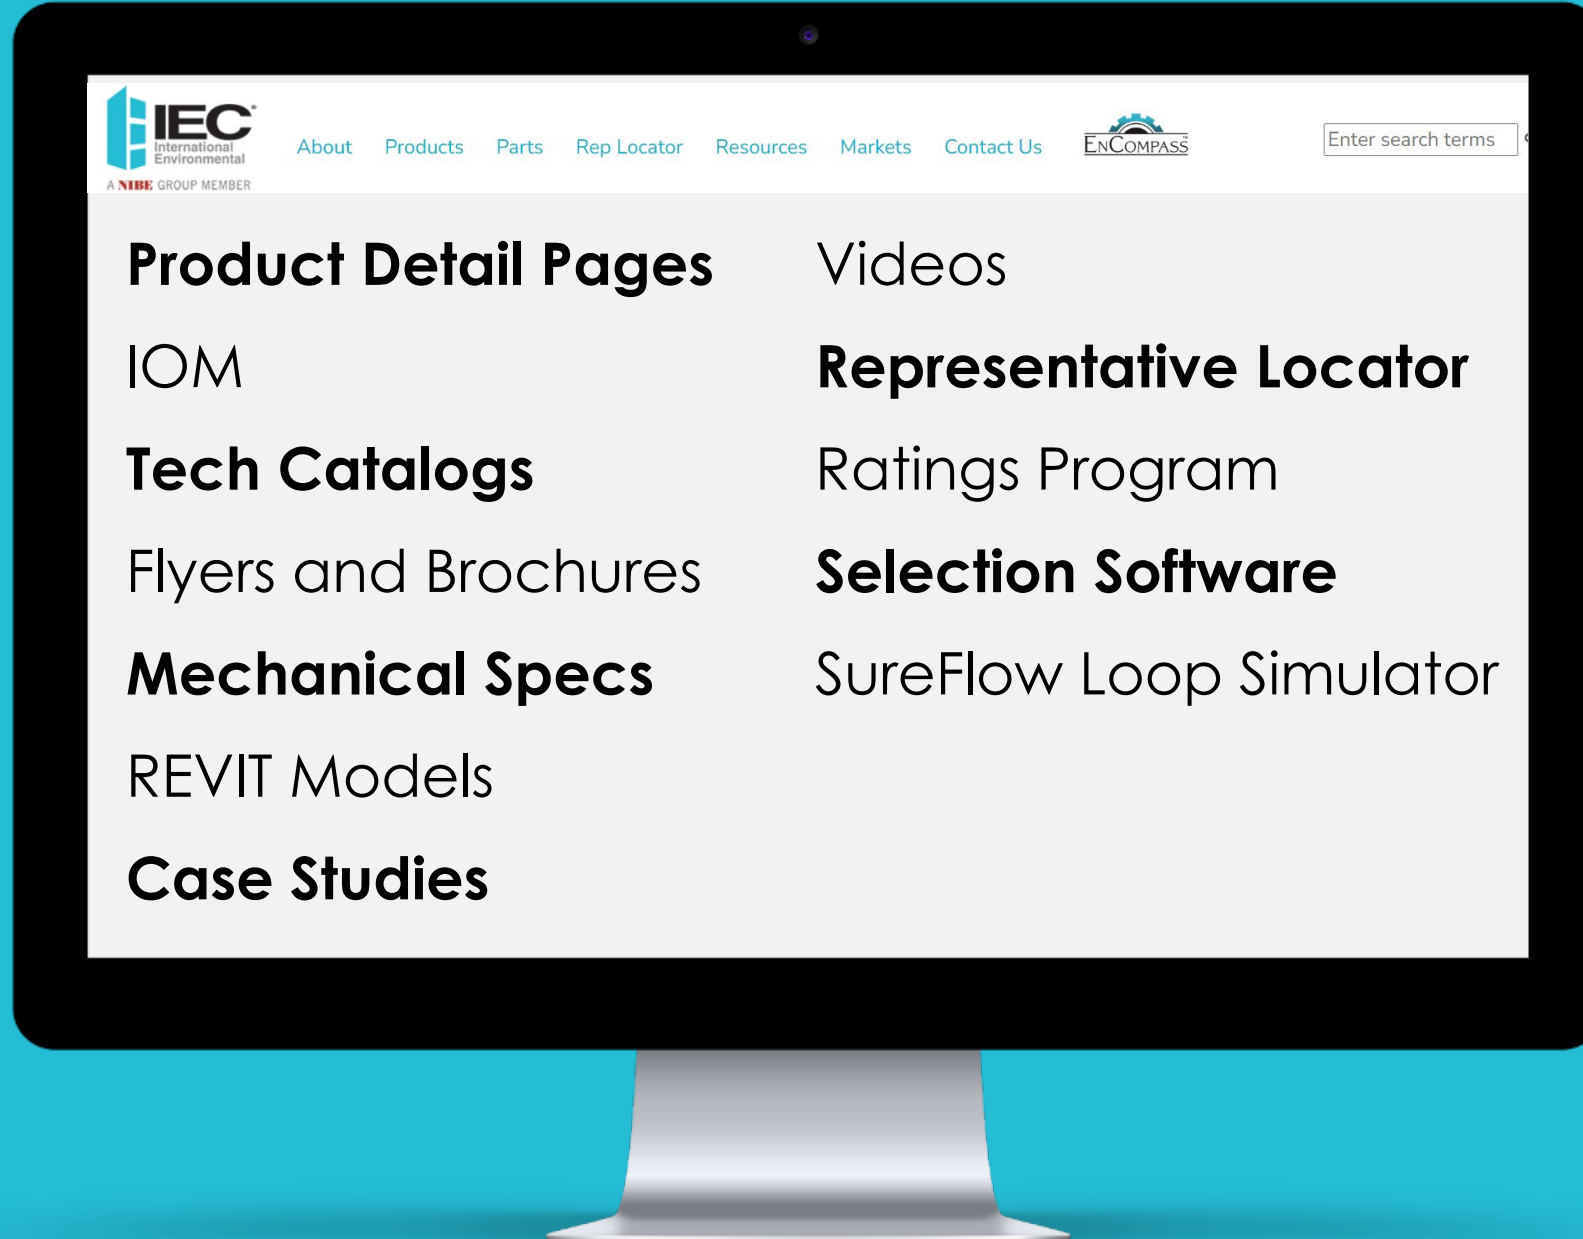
IEC International Environmental
A NIBE GROUP MEMBER

About Products Parts Rep Locator Resources Markets Contact Us ENCOMPASS

Enter search terms

Product Detail Pages

IOM

Tech Catalogs

Flyers and Brochures

Mechanical Specs

REVIT Models

Case Studies

Videos

Representative Locator

Ratings Program

Selection Software

SureFlow Loop Simulator